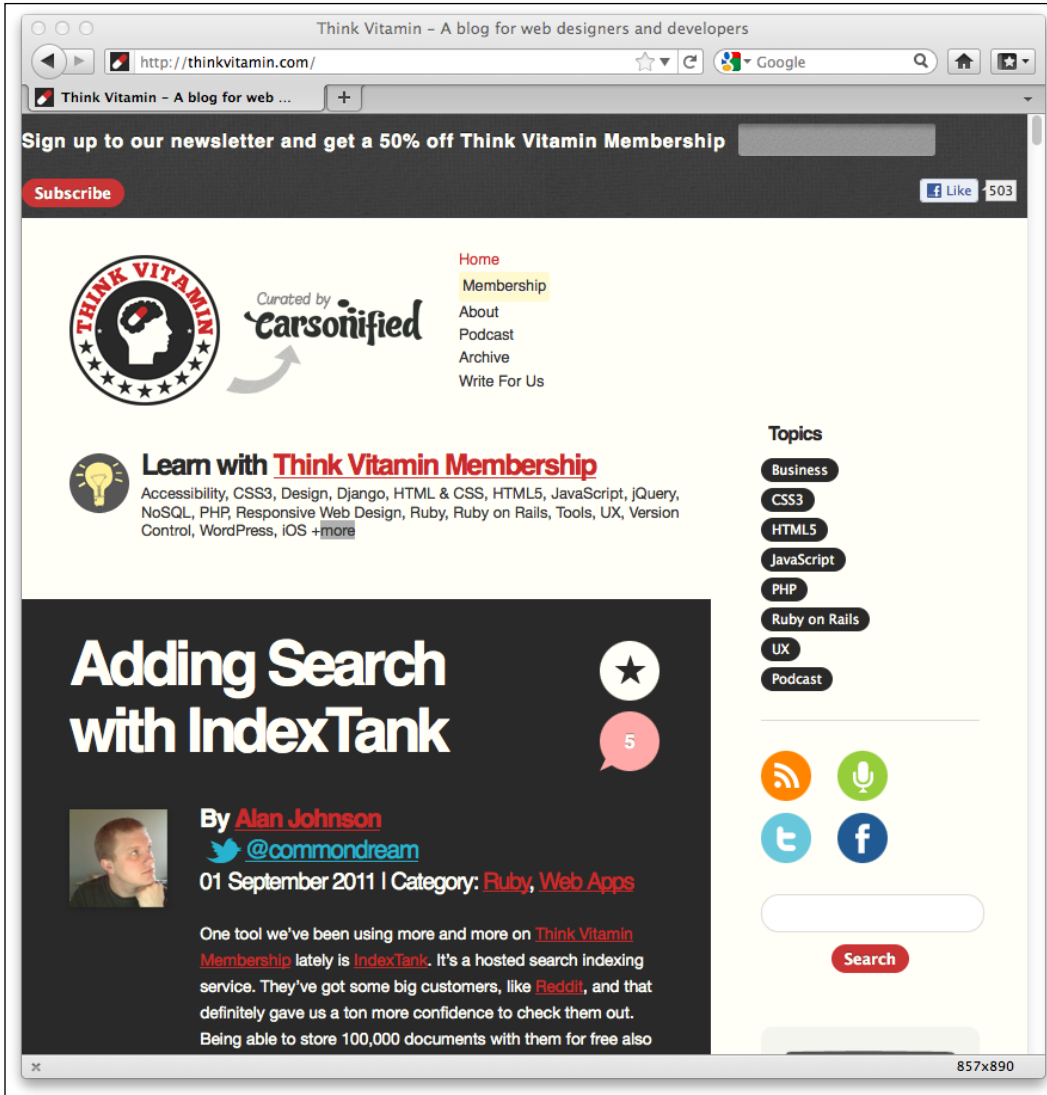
Think Vitamin – A blog for web designers and developers

http://thinkvitamin.com/

Google

Think Vitamin – A blog for web ...

+

Sign up to our newsletter and get a 50% off Think Vitamin Membership

Subscribe

Like 503

THINK VITAMIN

Curated by carsonified

Home
Membership
About
Podcast
Archive
Write For Us

Learn with Think Vitamin Membership

Accessibility, CSS3, Design, Django, HTML & CSS, HTML5, JavaScript, jQuery, NoSQL, PHP, Responsive Web Design, Ruby, Ruby on Rails, Tools, UX, Version Control, WordPress, iOS +more

Topics

Business
CSS3
HTML5
JavaScript
PHP
Ruby on Rails
UX
Podcast

Adding Search with IndexTank

5

By Alan Johnson

@commondream

01 September 2011 | Category: Ruby, Web Apps

One tool we've been using more and more on Think Vitamin Membership lately is IndexTank. It's a hosted search indexing service. They've got some big customers, like Reddit, and that definitely gave us a ton more confidence to check them out. Being able to store 100,000 documents with them for free also

Search

857x890